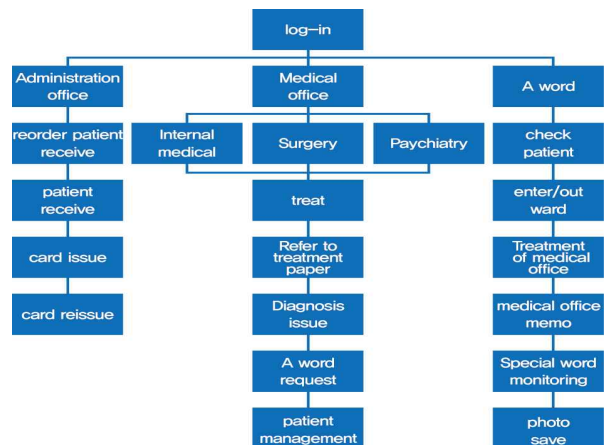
log-in

Administration office

reorder patient receive

patient receive

card issue

card reissue

Medical office

Internal medical

Surgery

Paychiatry

treat

Refer to treatment paper

Diagnosis issue

A word request

patient management

A word

check patient

enter/out ward

Treatment of medical office

medical office memo

Special word monitoring

photo save